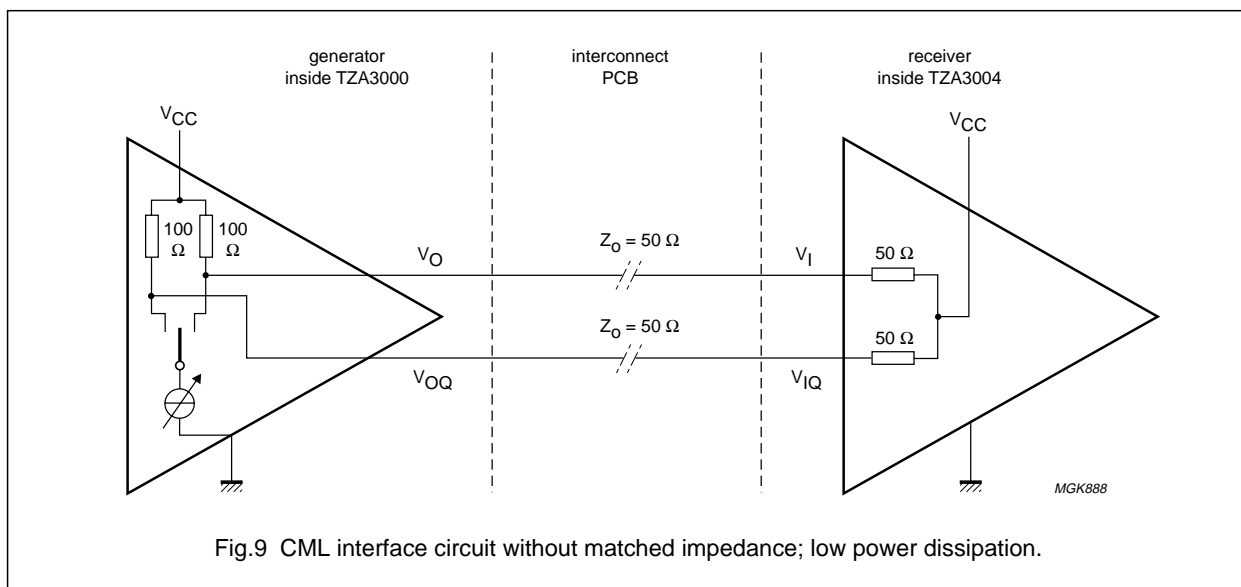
generator inside TZA3000

interconnect PCB

receiver inside TZA3004

$V_{CC}$

$V_{CC}$

100 Ω

100 Ω

$V_O$

$Z_o = 50\ \Omega$

$V_I$

50 Ω

$Z_o = 50\ \Omega$

50 Ω

$V_{OQ}$

$V_{IQ}$

MGK888

Fig.9 CML interface circuit without matched impedance; low power dissipation.